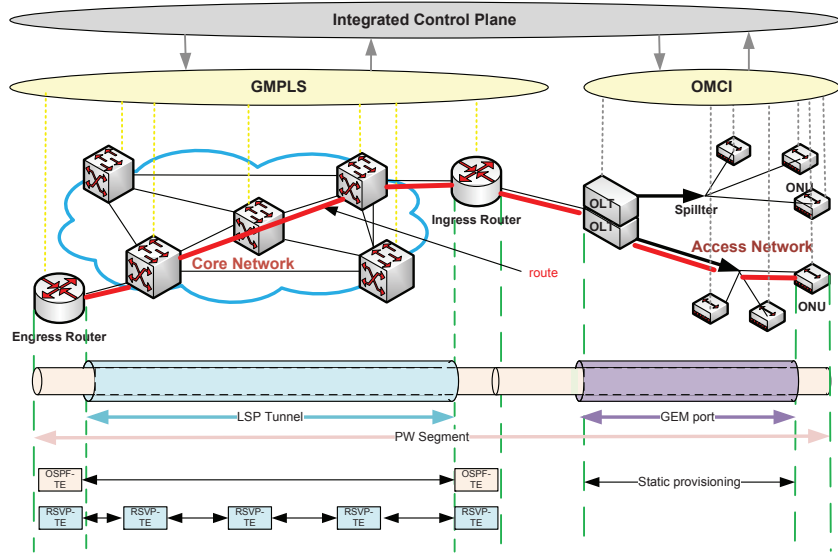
Integrated Control Plane

GMPLS

OMCI

Ingress Router

OLT

OLT

Spiltter

ONU

Access Network

ONU

Core Network

route

Engress Router

LSP Tunnel

GEM port

PW Segment

OSPF-TE

OSPF-TE

Static provisioning

RSVP-TE

RSVP-TE

RSVP-TE

RSVP-TE

RSVP-TE